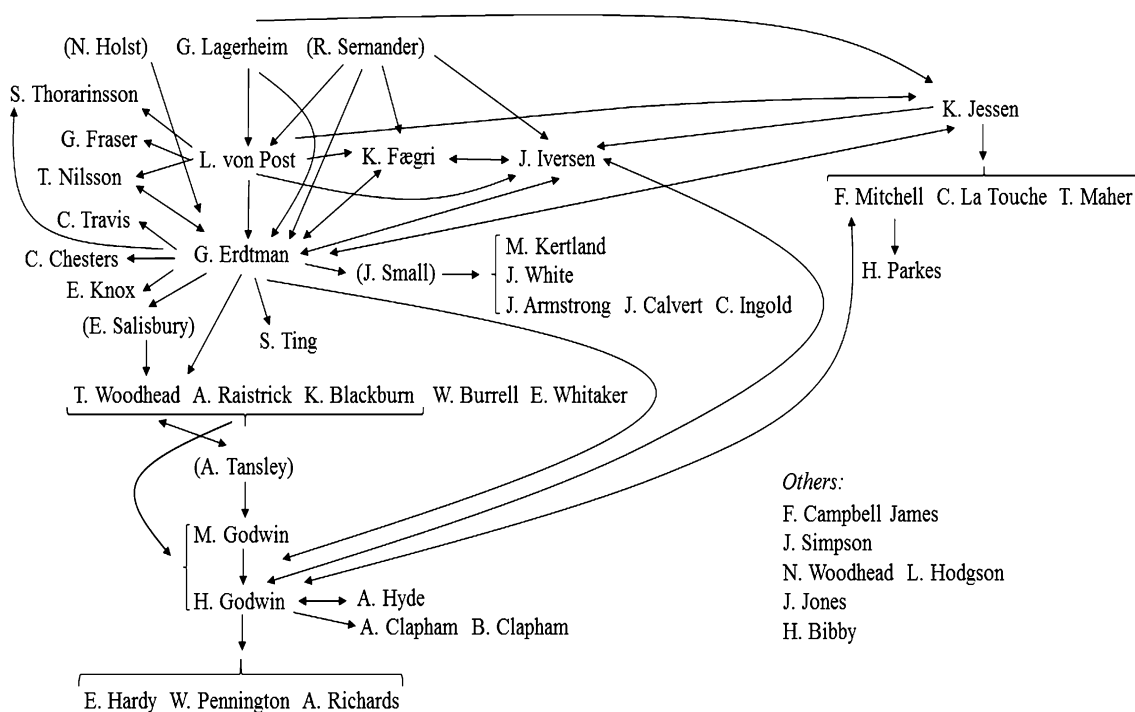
(N. Holst) G. Lagerheim (R. Sernander)

K. Jessen

S. Thorarinsson

G. Fraser

L. von Post

K. Fægri

J. Iversen

T. Nilsson

F. Mitchell C. La Touche T. Maher

C. Travis

G. Erdtman

M. Kertland

C. Chesters

(J. Small)

J. White

H. Parkes

E. Knox

J. Armstrong J. Calvert C. Ingold

(E. Salisbury)

S. Ting

T. Woodhead A. Raistrick K. Blackburn W. Burrell E. Whitaker

(A. Tansley)

Others:

F. Campbell James

M. Godwin

J. Simpson

N. Woodhead L. Hodgson

H. Godwin

A. Hyde

J. Jones

A. Clapham B. Clapham

H. Bibby

E. Hardy W. Pennington A. Richards